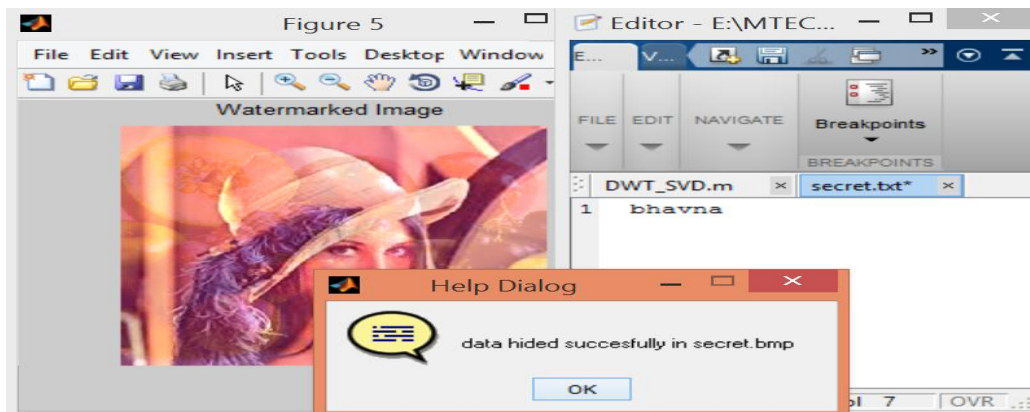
Figure 5

File Edit View Insert Tools Desktop Window

Watermarked Image

Editor - E:\MTEC...

E... V...

FILE EDIT NAVIGATE Breakpoints

BREAKPOINTS

DWT_SVD.m × secret.txt* ×

1 bhavna

Help Dialog

data hided succesfully in secret.bmp

OK

ol 7 OVR